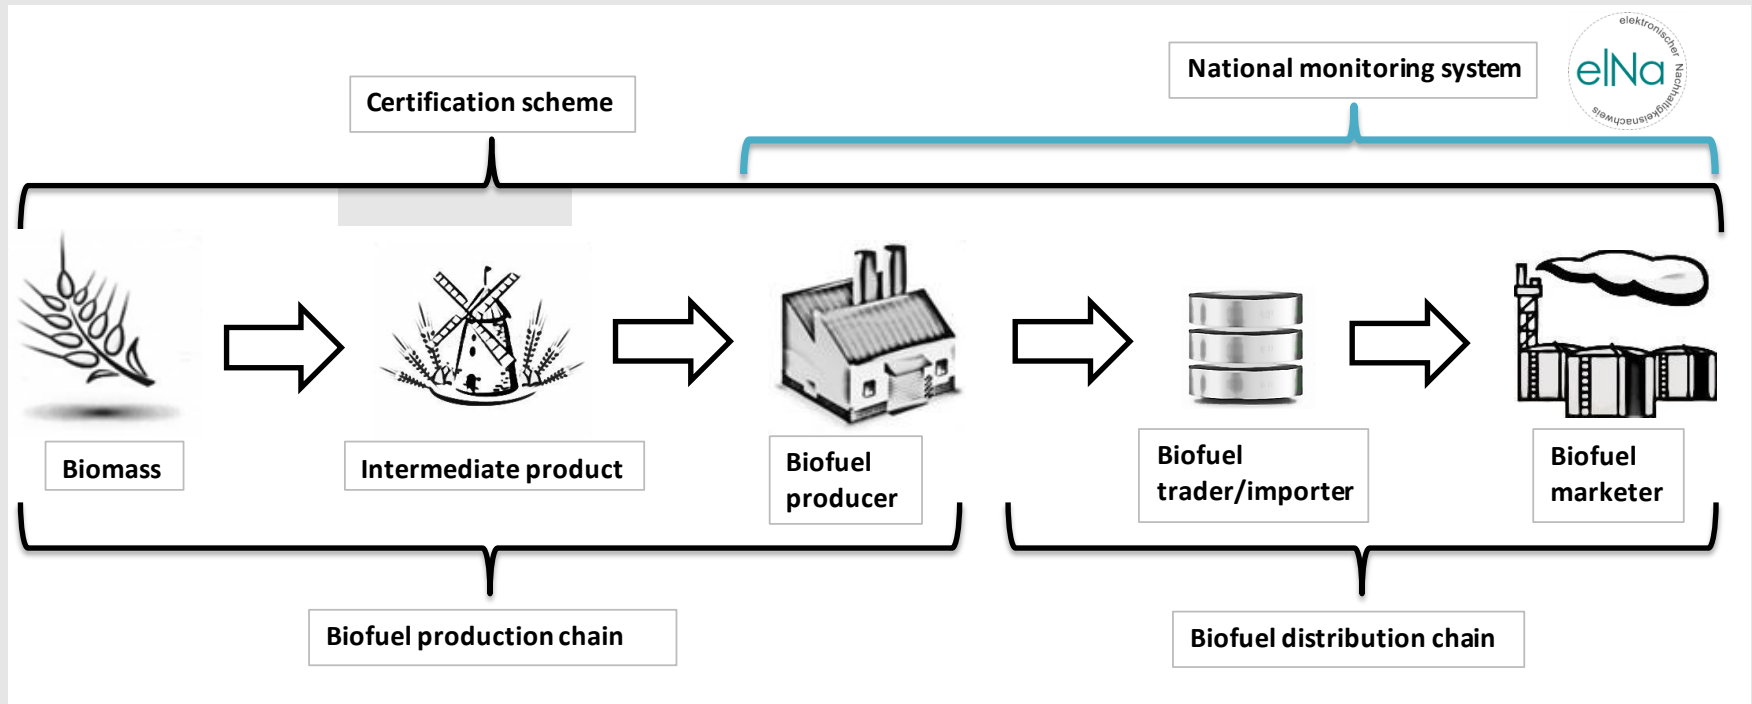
National monitoring system

elektronischer Nachhaltigkeitsnachweis

elNa

Certification scheme

Biomass

Intermediate product

Biofuel producer

Biofuel trader/importer

Biofuel marketer

Biofuel production chain

Biofuel distribution chain